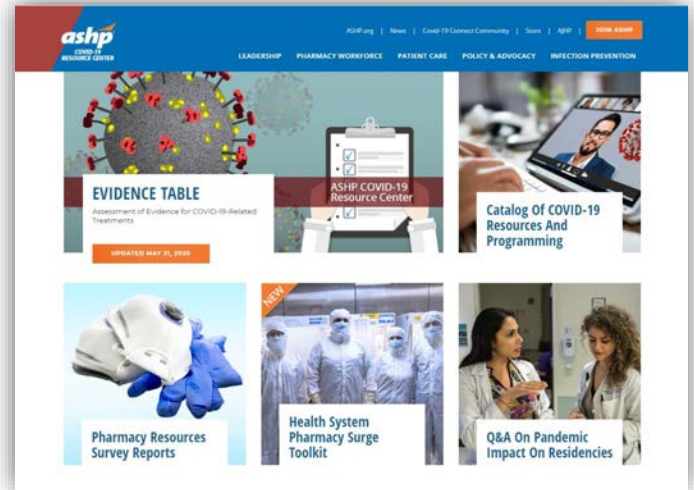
ashp COVID-19 RESOURCE CENTER

ASHP.org | News | Covid-19 Connect Community | Store | AJHP | JOIN ASHP

LEADERSHIP PHARMACY WORKFORCE PATIENT CARE POLICY & ADVOCACY INFECTION PREVENTION

EVIDENCE TABLE

Assessment of Evidence for COVID-19-Related Treatments

UPDATED MAY 21, 2020

ASHP COVID-19 Resource Center

Catalog Of COVID-19 Resources And Programming

Pharmacy Resources Survey Reports

NEW

Health System Pharmacy Surge Toolkit

Q&A On Pandemic Impact On Residencies